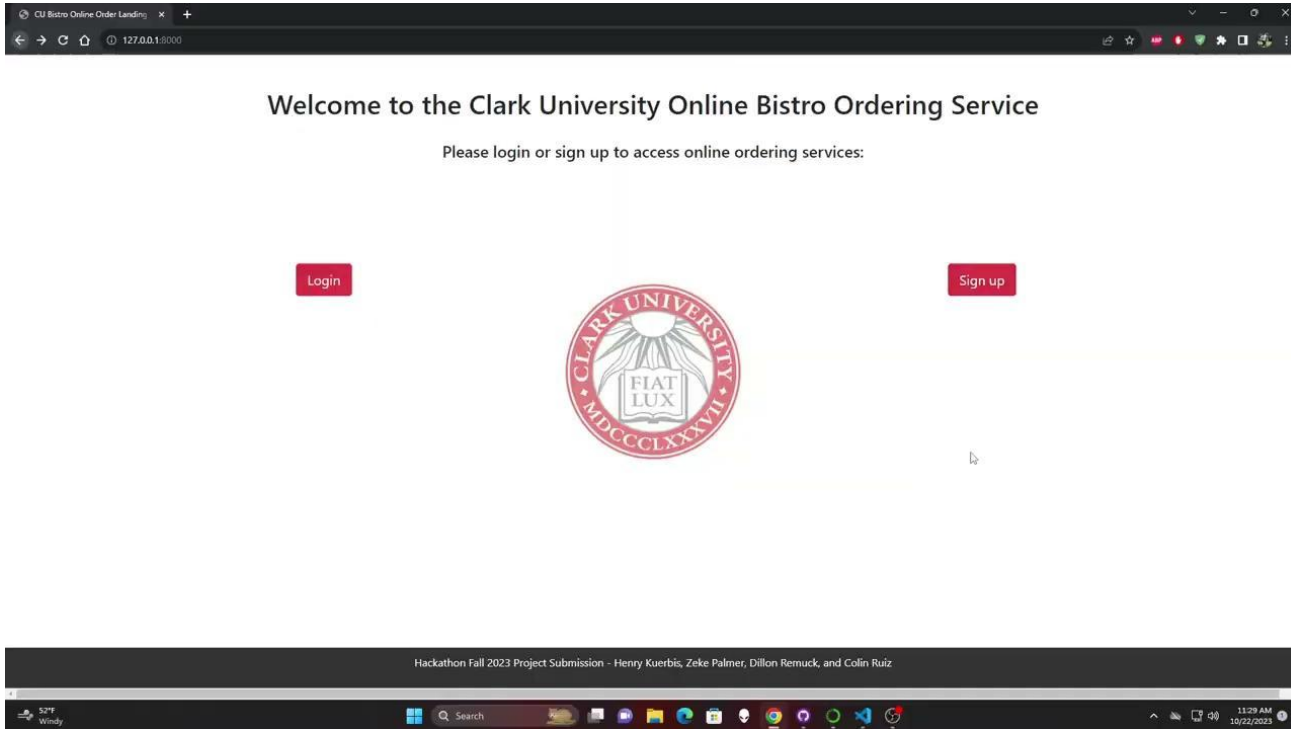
CU Bistro Online Order Landing

127.0.0.1:8000

Welcome to the Clark University Online Bistro Ordering Service

Please login or sign up to access online ordering services:

Login

Sign up

CLARK UNIVERSITY
FIAT LUX
MDCCCLXXXVII

Hackathon Fall 2023 Project Submission - Henry Kuerbis, Zeke Palmer, Dillon Remuck, and Colin Ruiz

52°F
Windy

Search

11:29 AM
10/22/2023